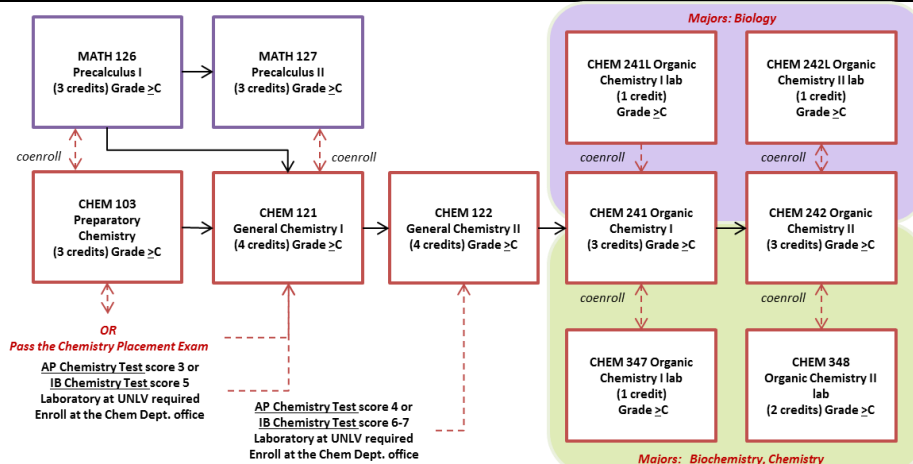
Majors: Biology

MATH 126
Precalculus I
(3 credits) Grade $\geq$C

MATH 127
Precalculus II
(3 credits) Grade $\geq$C

CHEM 241L Organic Chemistry I lab
(1 credit)
Grade $\geq$C

CHEM 242L Organic Chemistry II lab
(1 credit)
Grade $\geq$C

coenroll

coenroll

coenroll

coenroll

CHEM 103
Preparatory Chemistry
(3 credits) Grade $\geq$C

CHEM 121
General Chemistry I
(4 credits) Grade $\geq$C

CHEM 122
General Chemistry II
(4 credits) Grade $\geq$C

CHEM 241 Organic Chemistry I
(3 credits) Grade $\geq$C

CHEM 242 Organic Chemistry II
(3 credits) Grade $\geq$C

coenroll

coenroll

OR
Pass the Chemistry Placement Exam

AP Chemistry Test score 3 or
IB Chemistry Test score 5
Laboratory at UNLV required
Enroll at the Chem Dept. office

CHEM 347 Organic Chemistry I lab
(1 credit)
Grade $\geq$C

CHEM 348
Organic Chemistry II lab
(2 credits) Grade $\geq$C

AP Chemistry Test score 4 or
IB Chemistry Test score 6-7
Laboratory at UNLV required
Enroll at the Chem Dept. office

Majors: Biochemistry, Chemistry